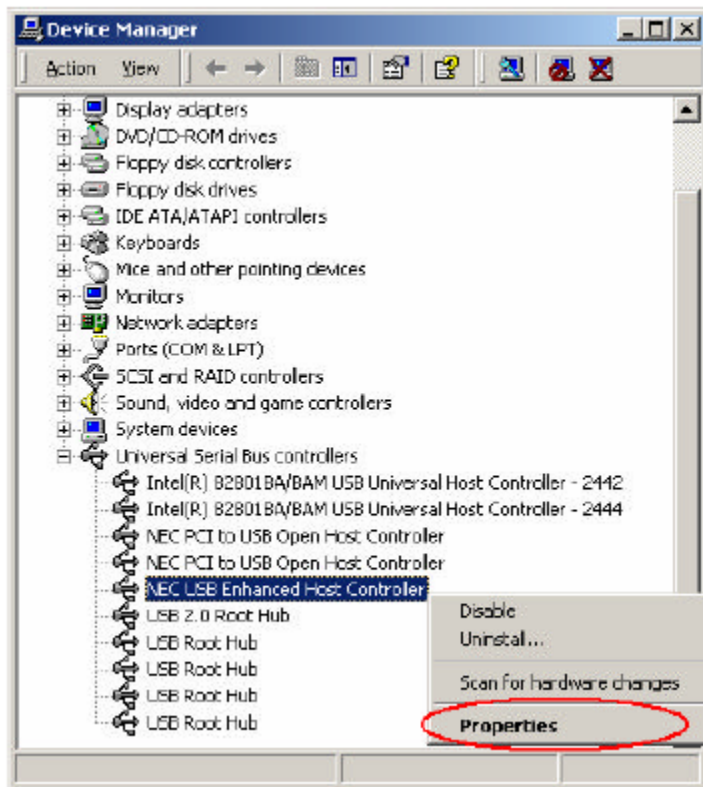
Device Manager

Action View

Display adapters
DVD/CD-ROM drives
Floppy disk controllers
Floppy disk drives
IDE ATA/ATAPI controllers
Keyboards
Mice and other pointing devices
Monitors
Network adapters
Ports (COM & LPT)
SCSI and RAID controllers
Sound, video and game controllers
System devices
Universal Serial Bus controllers
Intel(R) 82801BA/BAM USB Universal Host Controller - 2442
Intel(R) 82801BA/BAM USB Universal Host Controller - 2444
NEC PCI to USB Open Host Controller
NEC PCI to USB Open Host Controller
NEC USB Enhanced Host Controller
USB 2.0 Root Hub
USB Root Hub
USB Root Hub
USB Root Hub
USB Root Hub

Disable
Uninstall...
Scan for hardware changes
Properties